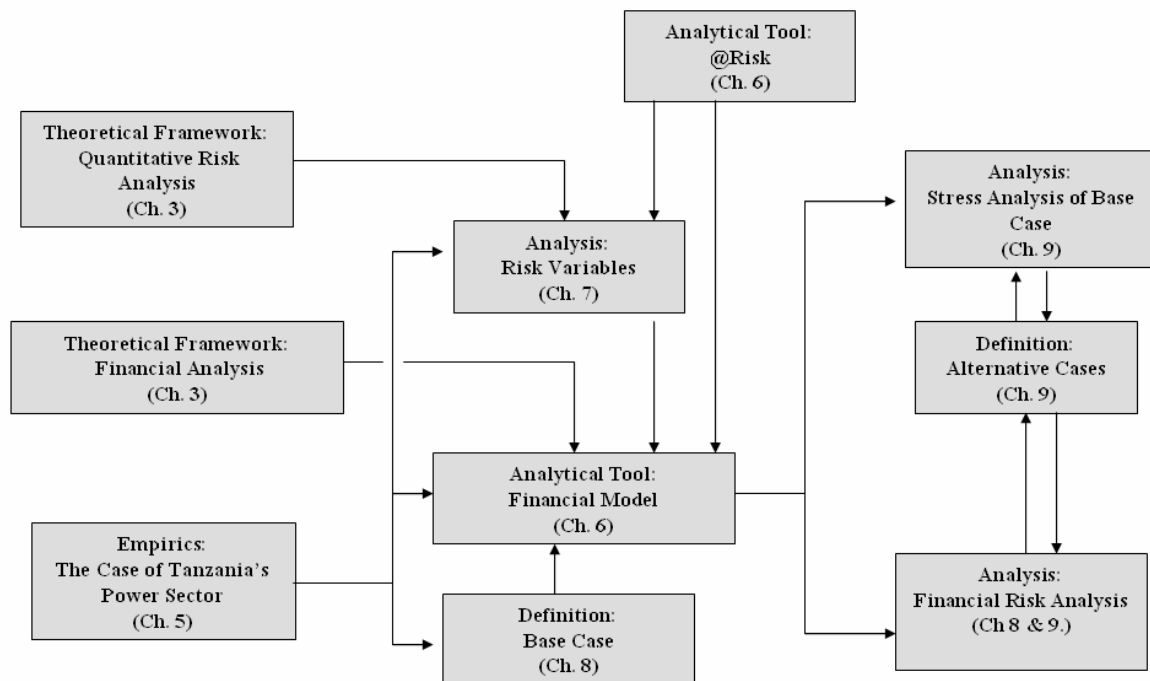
Analytical Tool:
@Risk
(Ch. 6)

Theoretical Framework:
Quantitative Risk Analysis
(Ch. 3)

Analysis:
Risk Variables
(Ch. 7)

Analysis:
Stress Analysis of Base Case
(Ch. 9)

Theoretical Framework:
Financial Analysis
(Ch. 3)

Definition:
Alternative Cases
(Ch. 9)

Analytical Tool:
Financial Model
(Ch. 6)

Empirics:
The Case of Tanzania's Power Sector
(Ch. 5)

Definition:
Base Case
(Ch. 8)

Analysis:
Financial Risk Analysis
(Ch 8 & 9.)